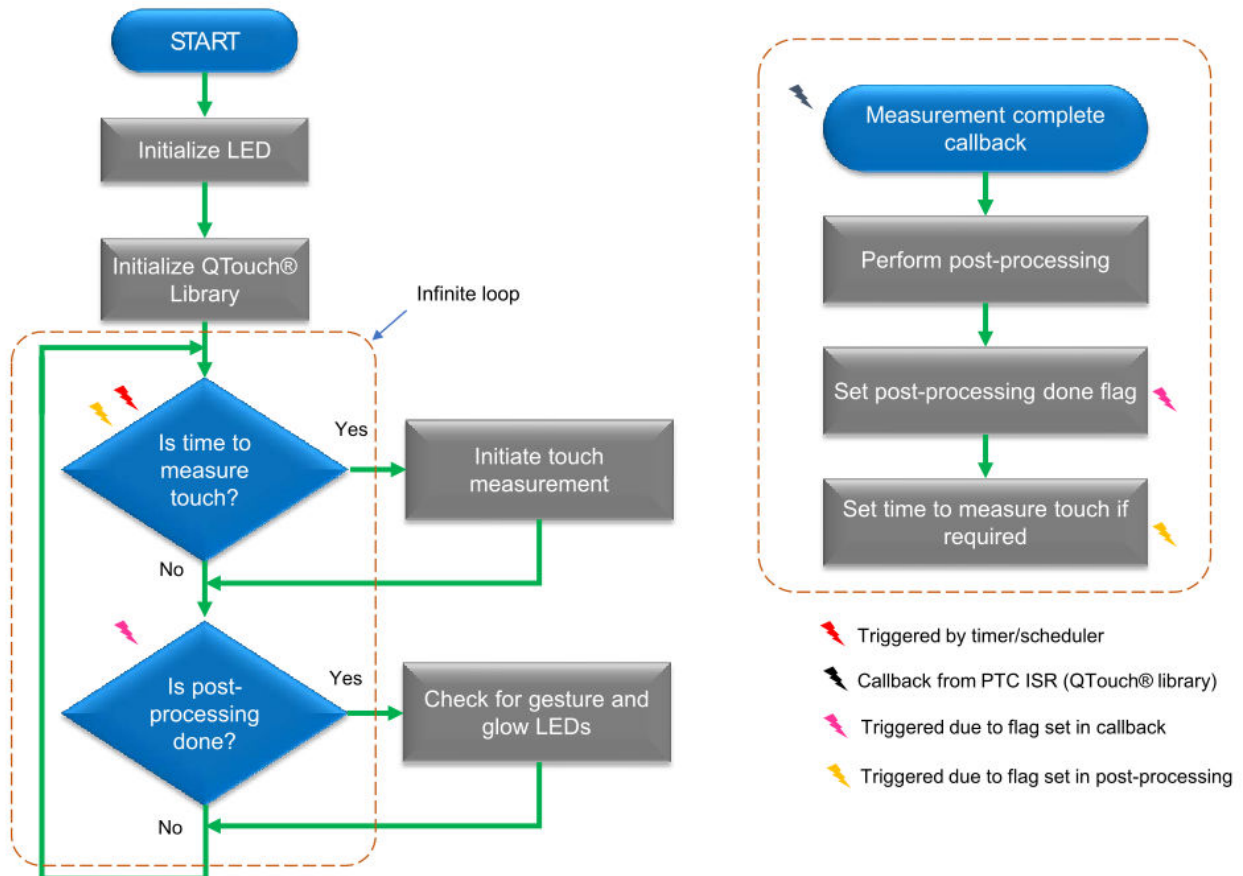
START

Initialize LED

Initialize QTouch® Library

Infinite loop

Is time to measure touch?

Yes

Initiate touch measurement

No

Is post-processing done?

Yes

Check for gesture and glow LEDs

No

Measurement complete callback

Perform post-processing

Set post-processing done flag

Set time to measure touch if required

Triggered by timer/scheduler

Callback from PTC ISR (QTouch® library)

Triggered due to flag set in callback

Triggered due to flag set in post-processing